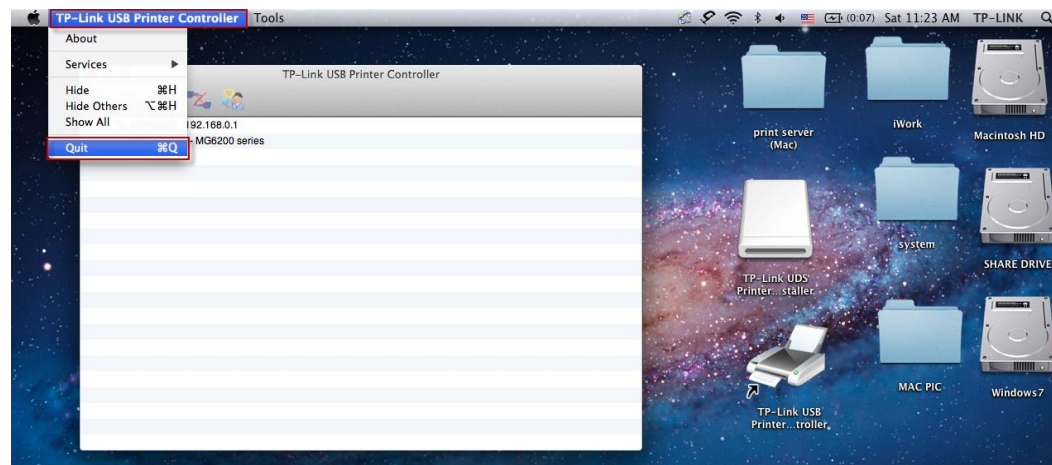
TP-Link USB Printer Controller Tools

(0:07) Sat 11:23 AM TP-LINK

About

Services ▶

Hide ⌘H
Hide Others ⌥⌘H
Show All

Quit ⌘Q

TP-Link USB Printer Controller

192.168.0.1
MG6200 series

print server (Mac)

iWork

Macintosh HD

TP-Link UDS Printer...staller

system

SHARE DRIVE

TP-Link USB Printer...troller

MAC PIC

Windows7